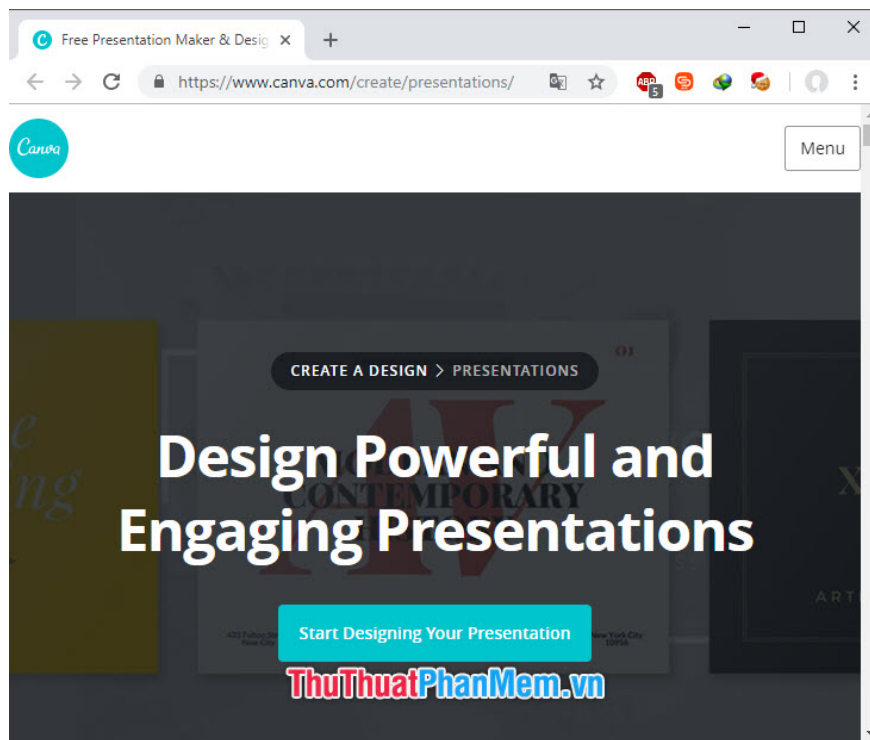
Free Presentation Maker & Desig ×

https://www.canva.com/create/presentations/

Canva

Menu

CREATE A DESIGN > PRESENTATIONS

Design Powerful and Engaging Presentations

Start Designing Your Presentation

ThuThuatPhanMem.vn